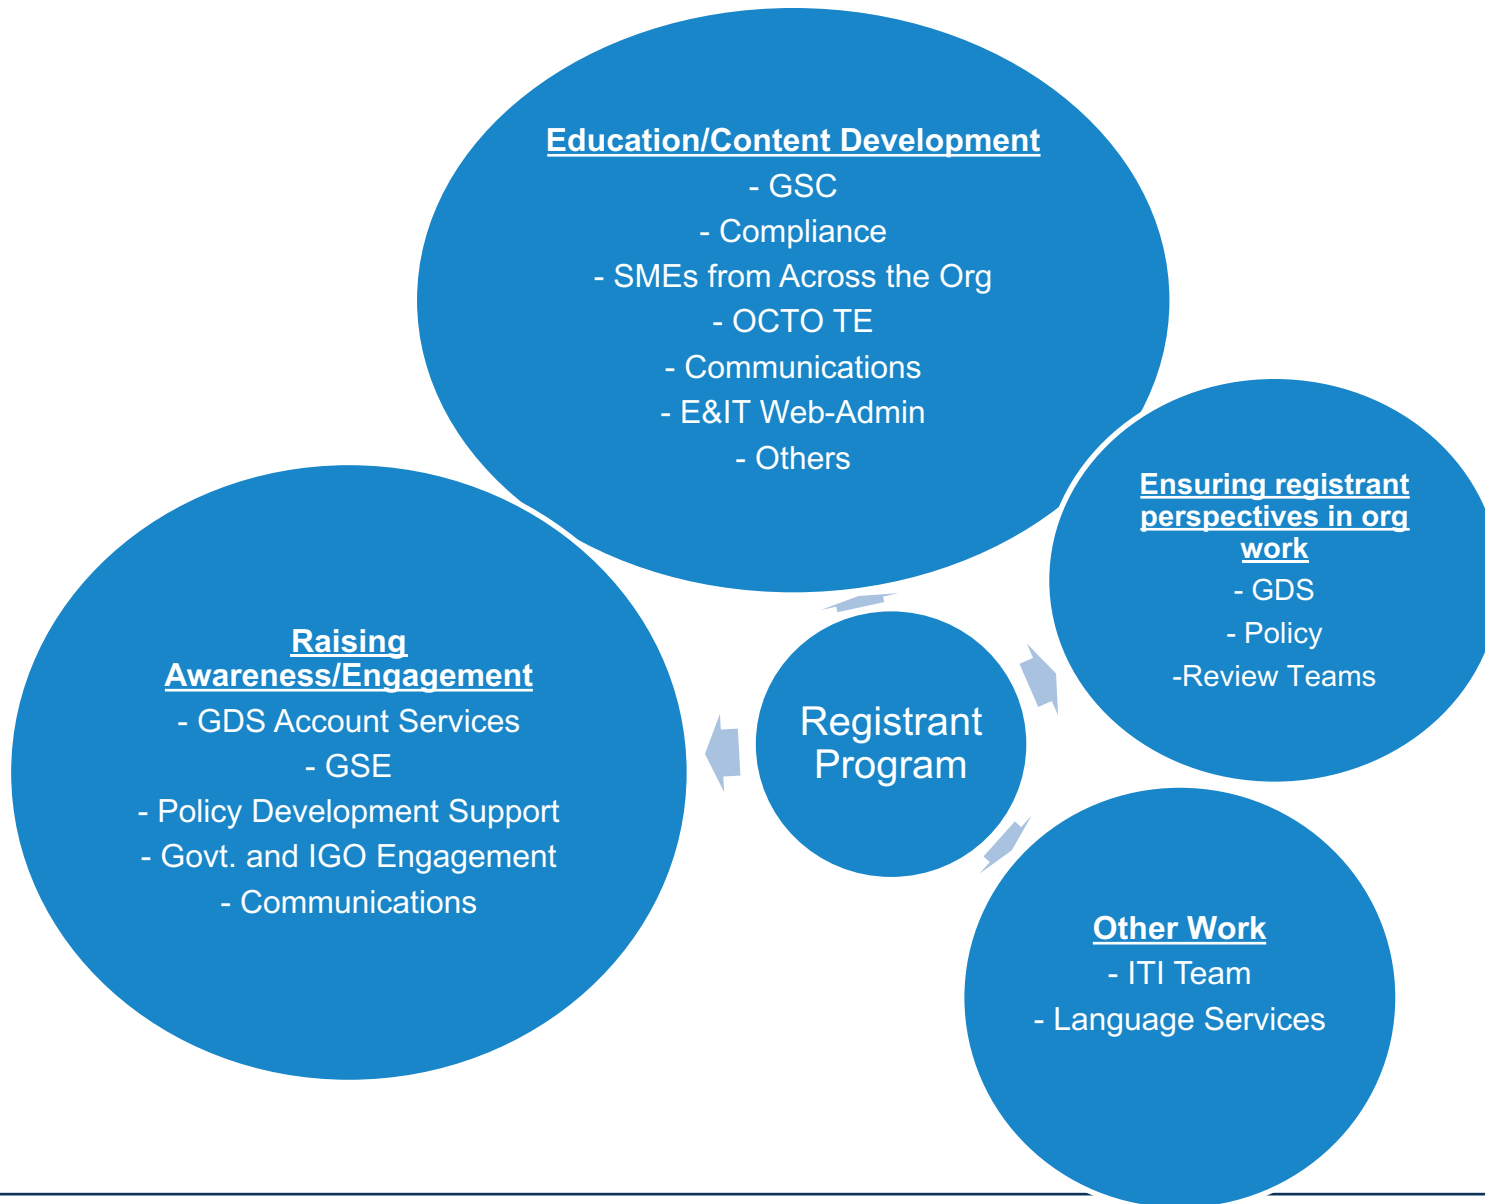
Education/Content Development
- GSC
- Compliance
- SMEs from Across the Org
- OCTO TE
- Communications
- E&IT Web-Admin
- Others

Ensuring registrant perspectives in org work
- GDS
- Policy
-Review Teams

Raising Awareness/Engagement
- GDS Account Services
- GSE
- Policy Development Support
- Govt. and IGO Engagement
- Communications

Registrant Program

Other Work
- ITI Team
- Language Services